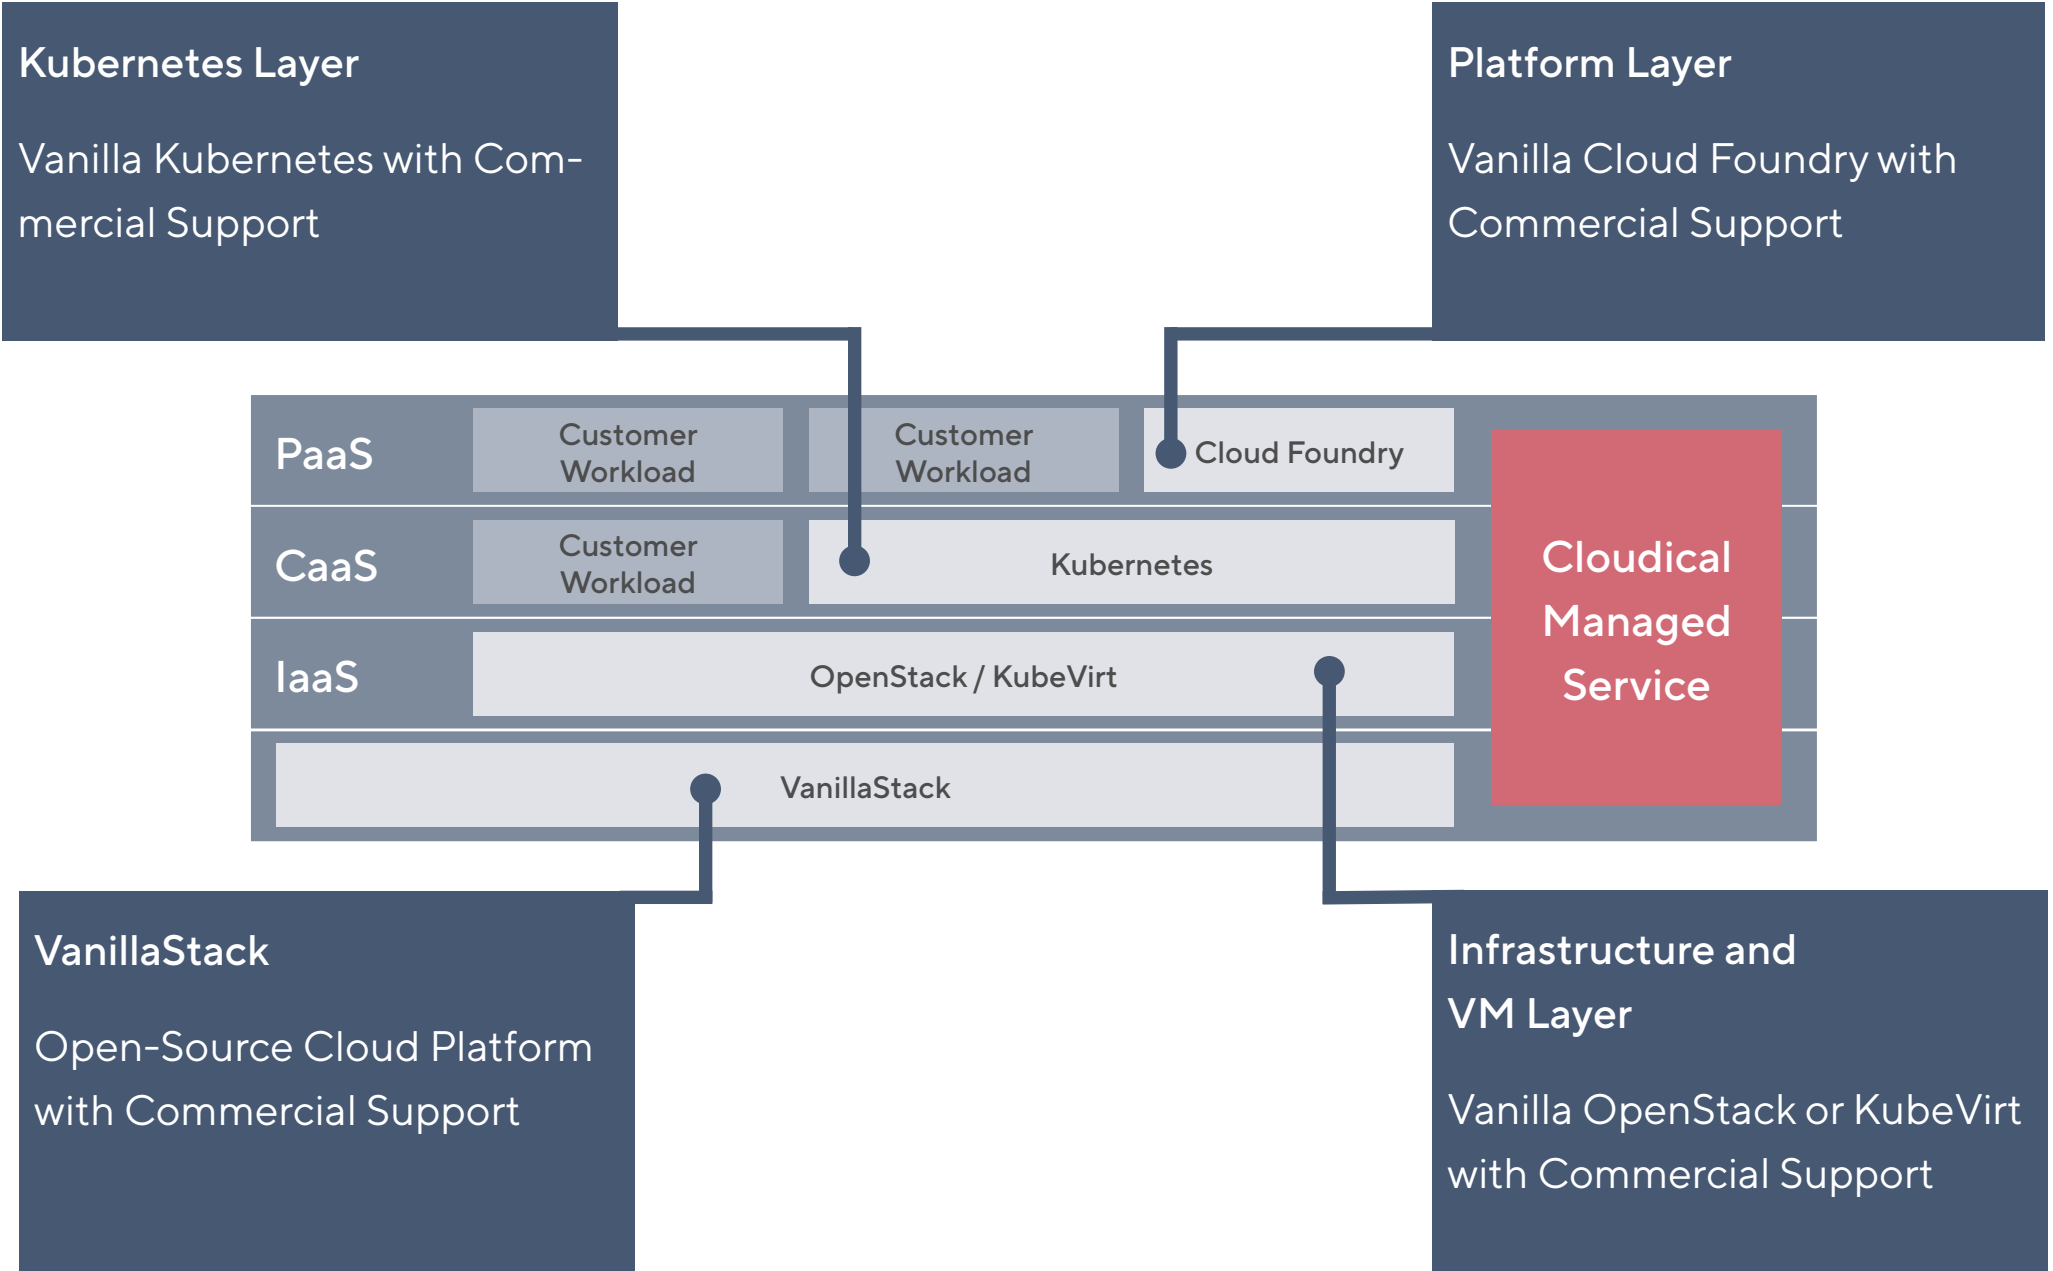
Kubernetes Layer

Vanilla Kubernetes with Commercial Support

Platform Layer

Vanilla Cloud Foundry with Commercial Support

PaaS

Customer Workload

Customer Workload

Cloud Foundry

CaaS

Customer Workload

Kubernetes

IaaS

OpenStack / KubeVirt

VanillaStack

Cloudical Managed Service

VanillaStack

Open-Source Cloud Platform with Commercial Support

Infrastructure and VM Layer

Vanilla OpenStack or KubeVirt with Commercial Support